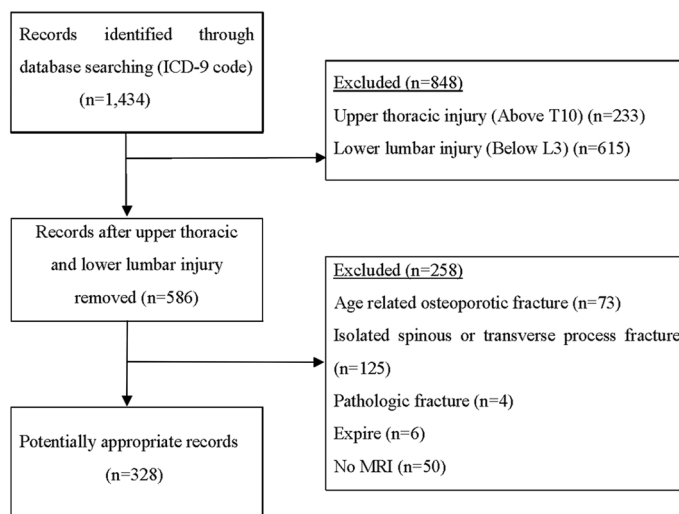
Records identified through database searching (ICD-9 code) (n=1,434)

Excluded (n=848)
Upper thoracic injury (Above T10) (n=233)
Lower lumbar injury (Below L3) (n=615)

Records after upper thoracic and lower lumbar injury removed (n=586)

Excluded (n=258)
Age related osteoporotic fracture (n=73)
Isolated spinous or transverse process fracture (n=125)
Pathologic fracture (n=4)
Expire (n=6)
No MRI (n=50)

Potentially appropriate records (n=328)